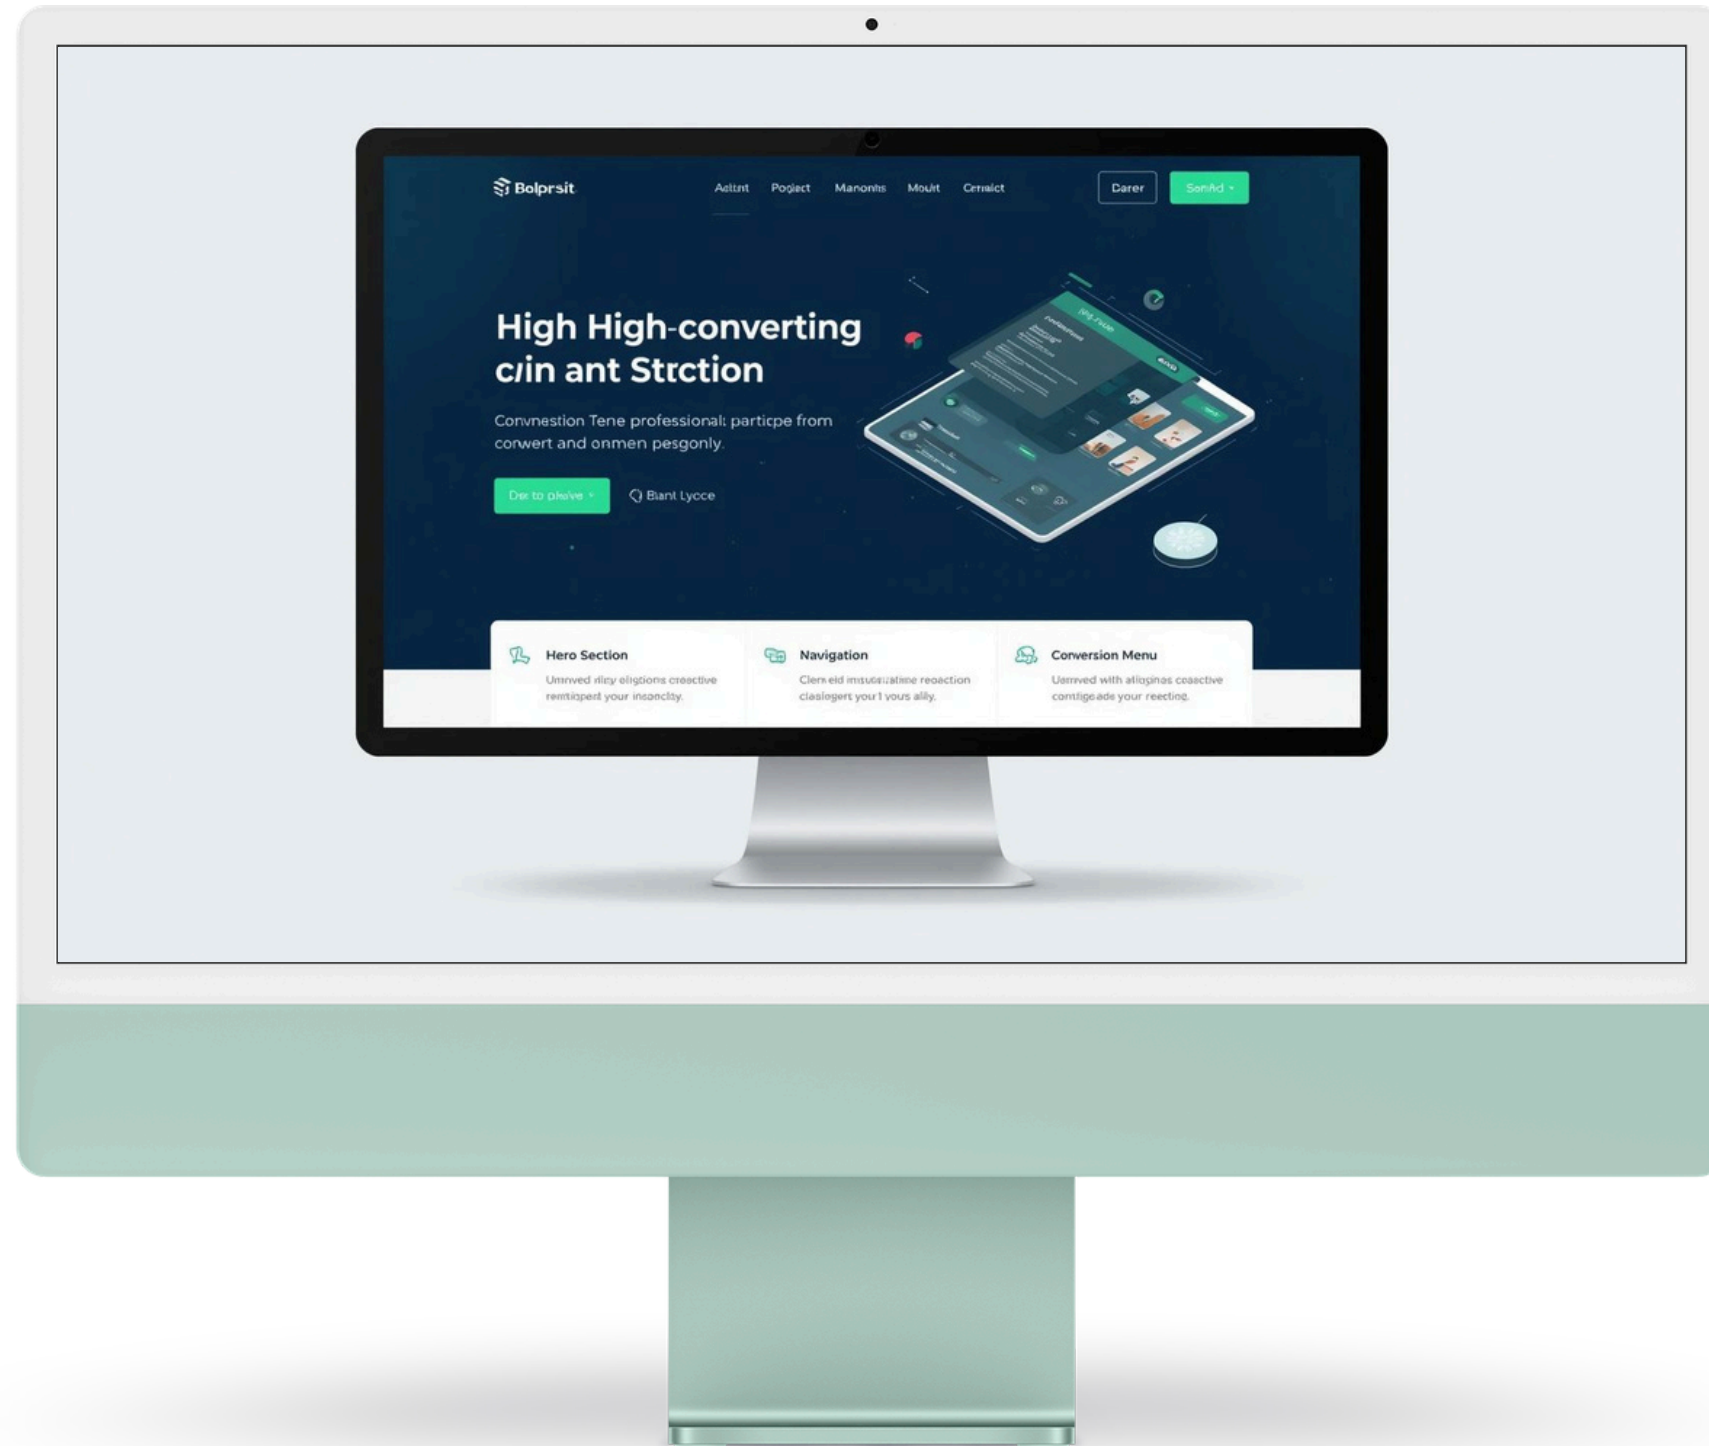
Bolprsit

Aetent Pogect Manonhs Moult Cernaict

Darer SanAd

High High-converting c/in ant Strction

Convnestion Tene professional: particpe from corwert and onmen pesgonly.

Dx to plalve

Biant Lycce

Hero Section
Umrved riky eligtions croactive remtiopert your insoncity.

Navigation
Clerreid insutalizatine reoaction claslogers your1 vous ally.

Conversion Menu
Uarrved with alloginas coactive contigeade your reeting.